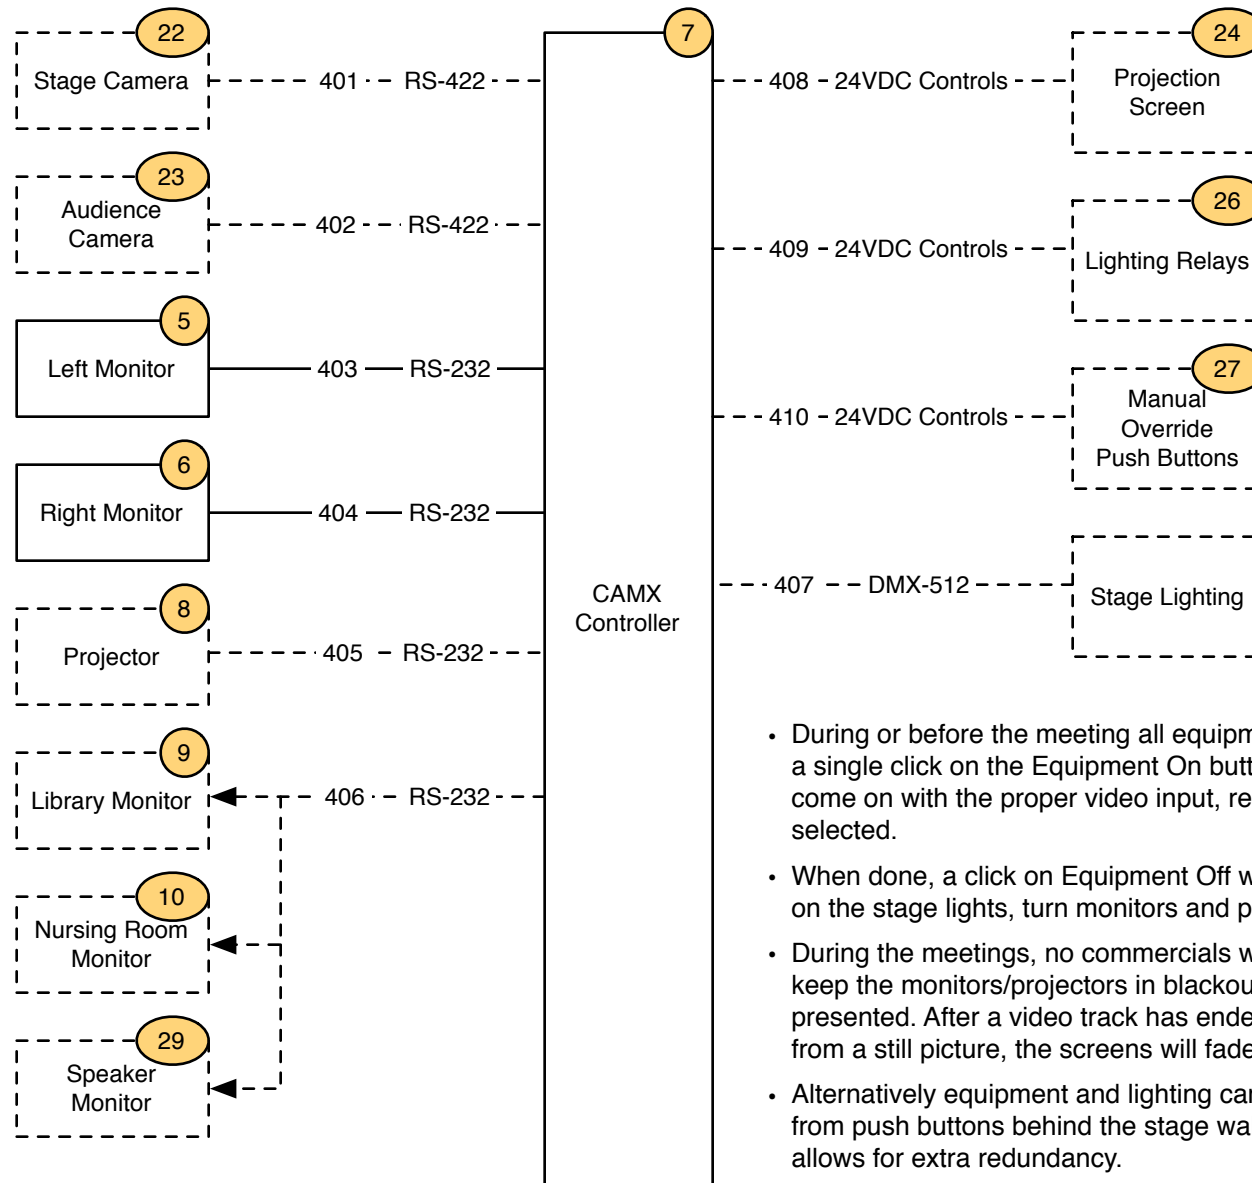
22
Stage Camera
401 RS-422

23
Audience Camera
402 RS-422

5
Left Monitor
403 RS-232

6
Right Monitor
404 RS-232

8
Projector
405 RS-232

9
Library Monitor
406 RS-232

10
Nursing Room Monitor

29
Speaker Monitor

7
CAMX Controller

24
408 24VDC Controls
Projection Screen

26
409 24VDC Controls
Lighting Relays

27
410 24VDC Controls
Manual Override Push Buttons

407 DMX-512
Stage Lighting

• During or before the meeting all equipm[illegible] a single click on the Equipment On butt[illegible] come on with the proper video input, re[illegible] selected.

• When done, a click on Equipment Off w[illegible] on the stage lights, turn monitors and p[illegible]

• During the meetings, no commercials w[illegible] keep the monitors/projectors in blackou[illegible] presented. After a video track has ende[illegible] from a still picture, the screens will fade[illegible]

• Alternatively equipment and lighting car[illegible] from push buttons behind the stage wa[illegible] allows for extra redundancy.